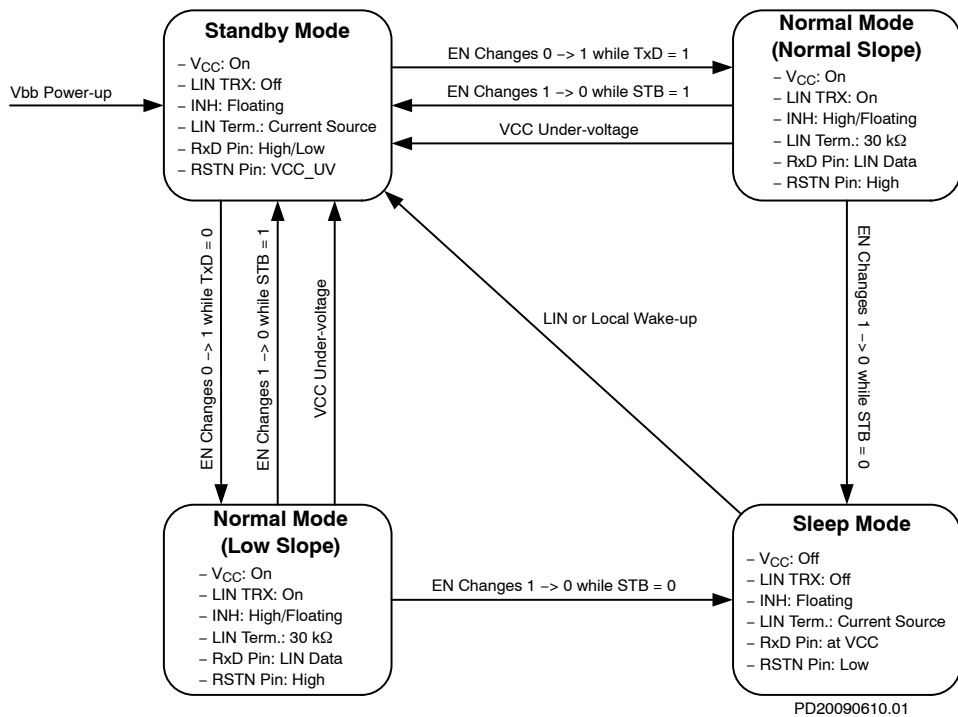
Standby Mode
– $V_{CC}$: On
– LIN TRX: Off
– INH: Floating
– LIN Term.: Current Source
– RxD Pin: High/Low
– RSTN Pin: VCC_UV

Vbb Power-up

EN Changes 0 –> 1 while TxD = 1

EN Changes 1 –> 0 while STB = 1

VCC Under-voltage

Normal Mode
(Normal Slope)
– $V_{CC}$: On
– LIN TRX: On
– INH: High/Floating
– LIN Term.: 30 kΩ
– RxD Pin: LIN Data
– RSTN Pin: High

EN Changes 0 –> 1 while TxD = 0

EN Changes 1 –> 0 while STB = 1

VCC Under-voltage

LIN or Local Wake-up

EN Changes 1 –> 0 while STB = 0

Normal Mode
(Low Slope)
– $V_{CC}$: On
– LIN TRX: On
– INH: High/Floating
– LIN Term.: 30 kΩ
– RxD Pin: LIN Data
– RSTN Pin: High

EN Changes 1 –> 0 while STB = 0

Sleep Mode
– $V_{CC}$: Off
– LIN TRX: Off
– INH: Floating
– LIN Term.: Current Source
– RxD Pin: at VCC
– RSTN Pin: Low

PD20090610.01